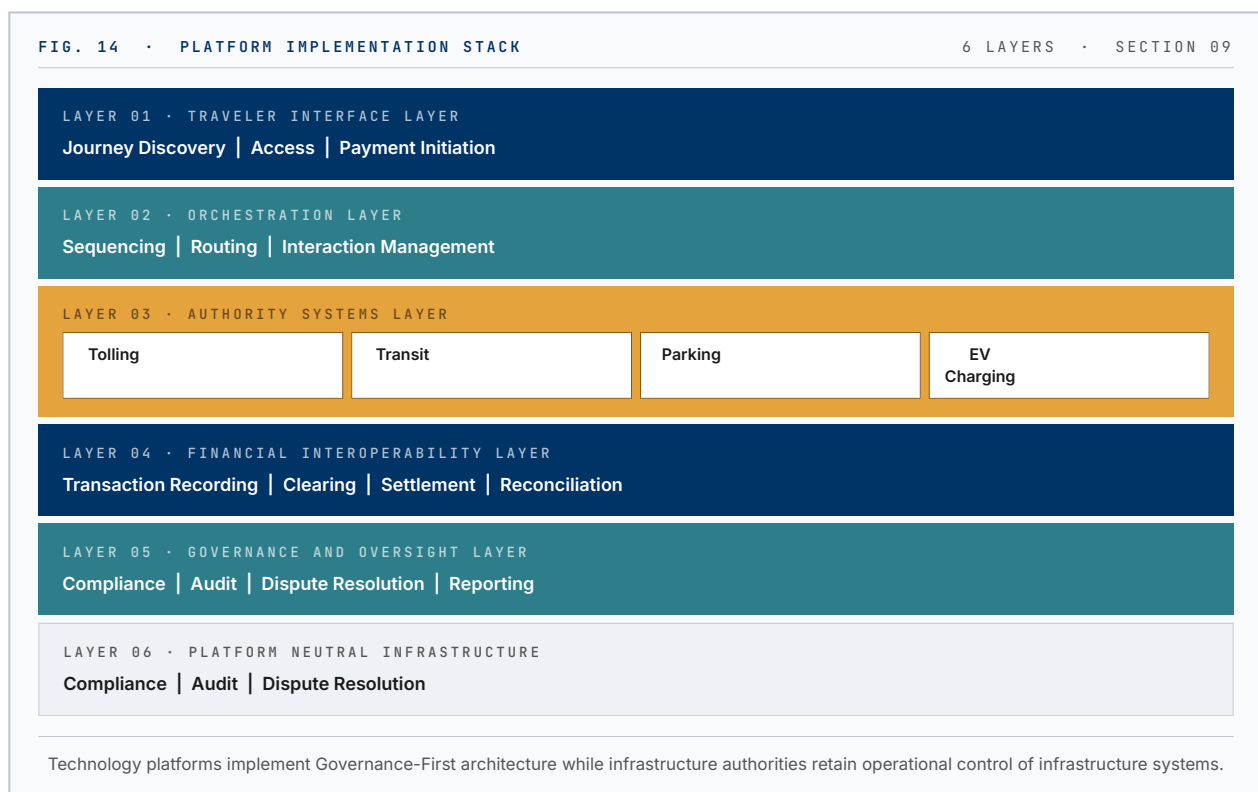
FIG. 14 · PLATFORM IMPLEMENTATION STACK

6 LAYERS · SECTION 09

LAYER 01 · TRAVELER INTERFACE LAYER

Journey Discovery | Access | Payment Initiation

LAYER 02 · ORCHESTRATION LAYER

Sequencing | Routing | Interaction Management

LAYER 03 · AUTHORITY SYSTEMS LAYER

| Tolling | Transit | Parking | EV Charging |
|---|---|---|---|

LAYER 04 · FINANCIAL INTEROPERABILITY LAYER

Transaction Recording | Clearing | Settlement | Reconciliation

LAYER 05 · GOVERNANCE AND OVERSIGHT LAYER

Compliance | Audit | Dispute Resolution | Reporting

LAYER 06 · PLATFORM NEUTRAL INFRASTRUCTURE

Compliance | Audit | Dispute Resolution

Technology platforms implement Governance-First architecture while infrastructure authorities retain operational control of infrastructure systems.